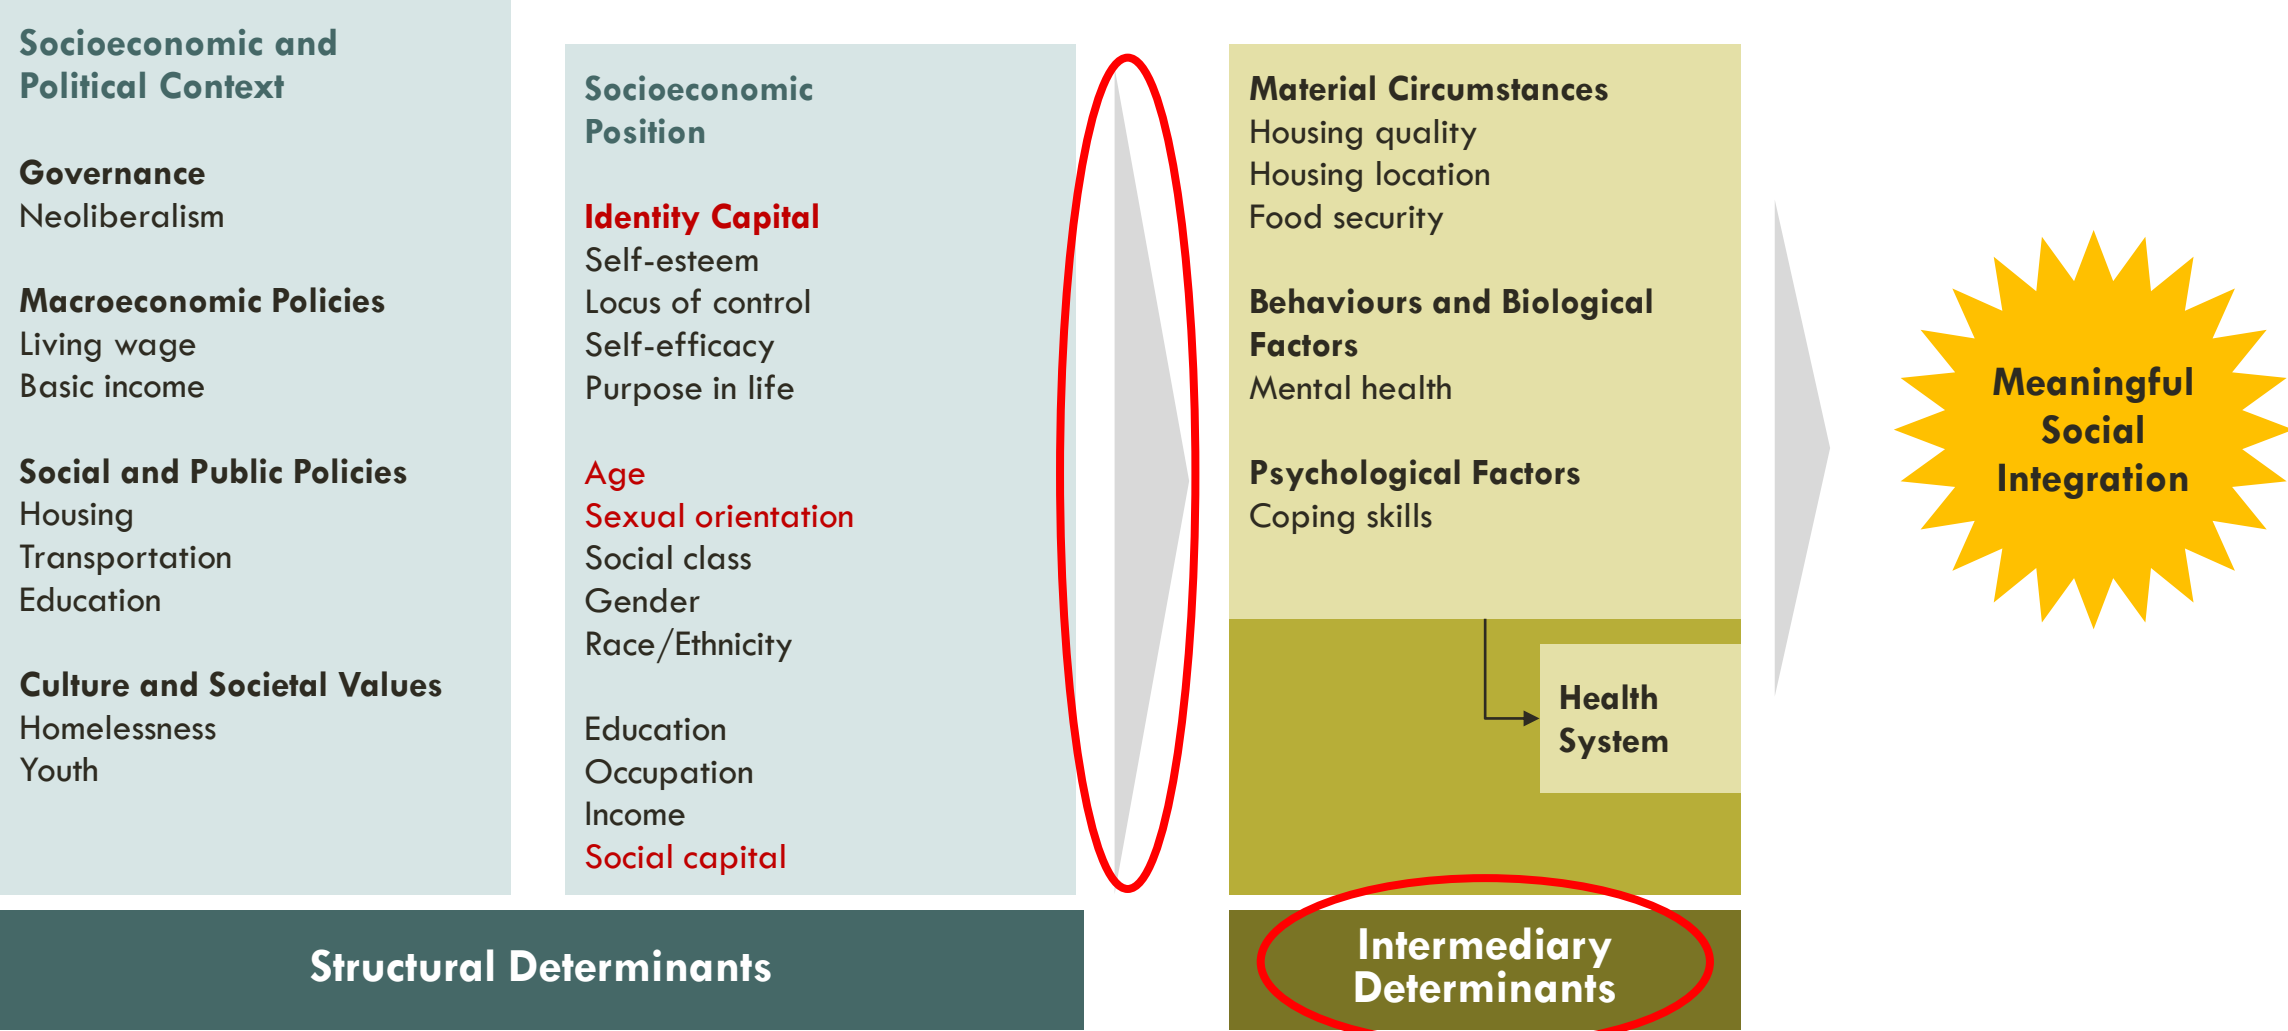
Socioeconomic and Political Context

Governance
Neoliberalism

Macroeconomic Policies
Living wage
Basic income

Social and Public Policies
Housing
Transportation
Education

Culture and Societal Values
Homelessness
Youth

Socioeconomic Position

Identity Capital
Self-esteem
Locus of control
Self-efficacy
Purpose in life

Age
Sexual orientation
Social class
Gender
Race/Ethnicity

Education
Occupation
Income
Social capital

Material Circumstances
Housing quality
Housing location
Food security

Behaviours and Biological Factors
Mental health

Psychological Factors
Coping skills

Health System

Meaningful Social Integration

Structural Determinants

Intermediary Determinants